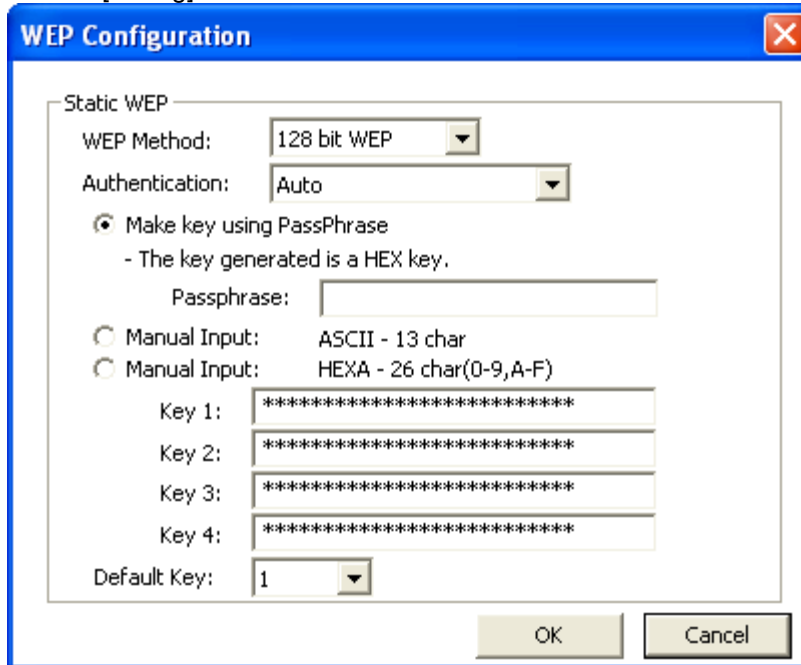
WEP Configuration

Static WEP

WEP Method: 128 bit WEP

Authentication: Auto

Make key using PassPhrase

- The key generated is a HEX key.

Passphrase:

Manual Input: ASCII - 13 char

Manual Input: HEXA - 26 char(0-9,A-F)

Key 1: **************************

Key 2: **************************

Key 3: **************************

Key 4: **************************

Default Key: 1

OK Cancel